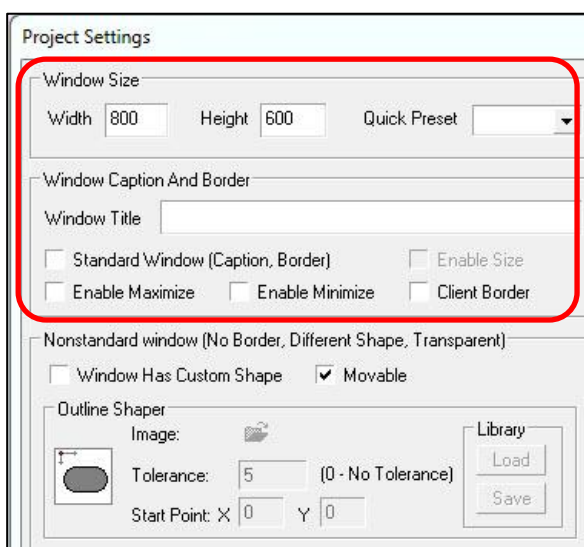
Project Settings

Window Size

Width 800 Height 600 Quick Preset

Window Caption And Border

Window Title

Standard Window (Caption, Border) Enable Size

Enable Maximize Enable Minimize Client Border

Nonstandard window (No Border, Different Shape, Transparent)

Window Has Custom Shape Movable

Outline Shaper

Image:

Tolerance: 5 (0 - No Tolerance)

Start Point: X 0 Y 0

Library

Load

Save